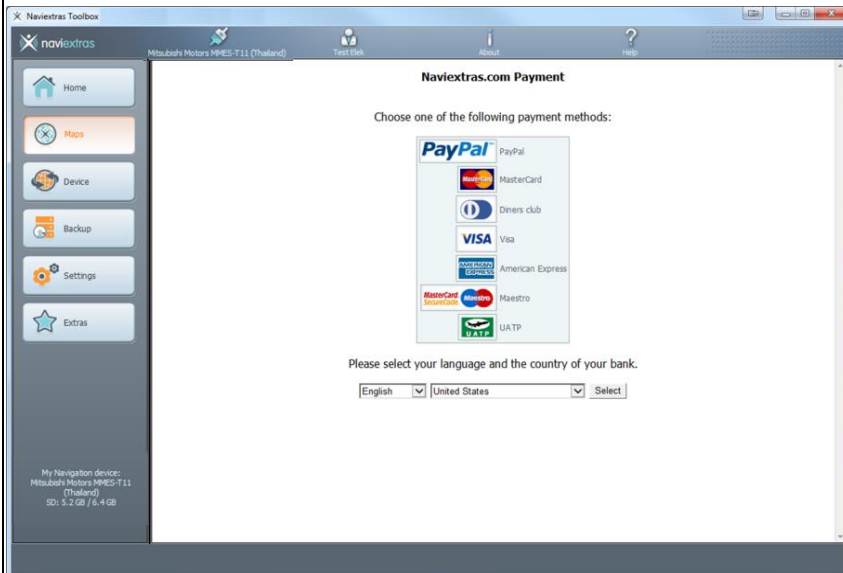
Naviextras Toolbox

naviextras

Mitsubishi Motors MMES-T11 (Thailand)

Test Elek

About

Help

Home

Maps

Device

Backup

Settings

Extras

My Navigation device: Mitsubishi Motors MMES-T11 (Thailand) SD: 5.2 GB / 6.4 GB

**Naviextras.com Payment**

Choose one of the following payment methods:

| | |
|---|---|
| PayPal | PayPal |
| MasterCard | MasterCard |
| | Diners club |
| VISA | Visa |
| AMERICAN EXPRESS | American Express |
| MasterCard SecureCode Maestro | Maestro |
| UATP | UATP |

Please select your language and the country of your bank.

English United States Select